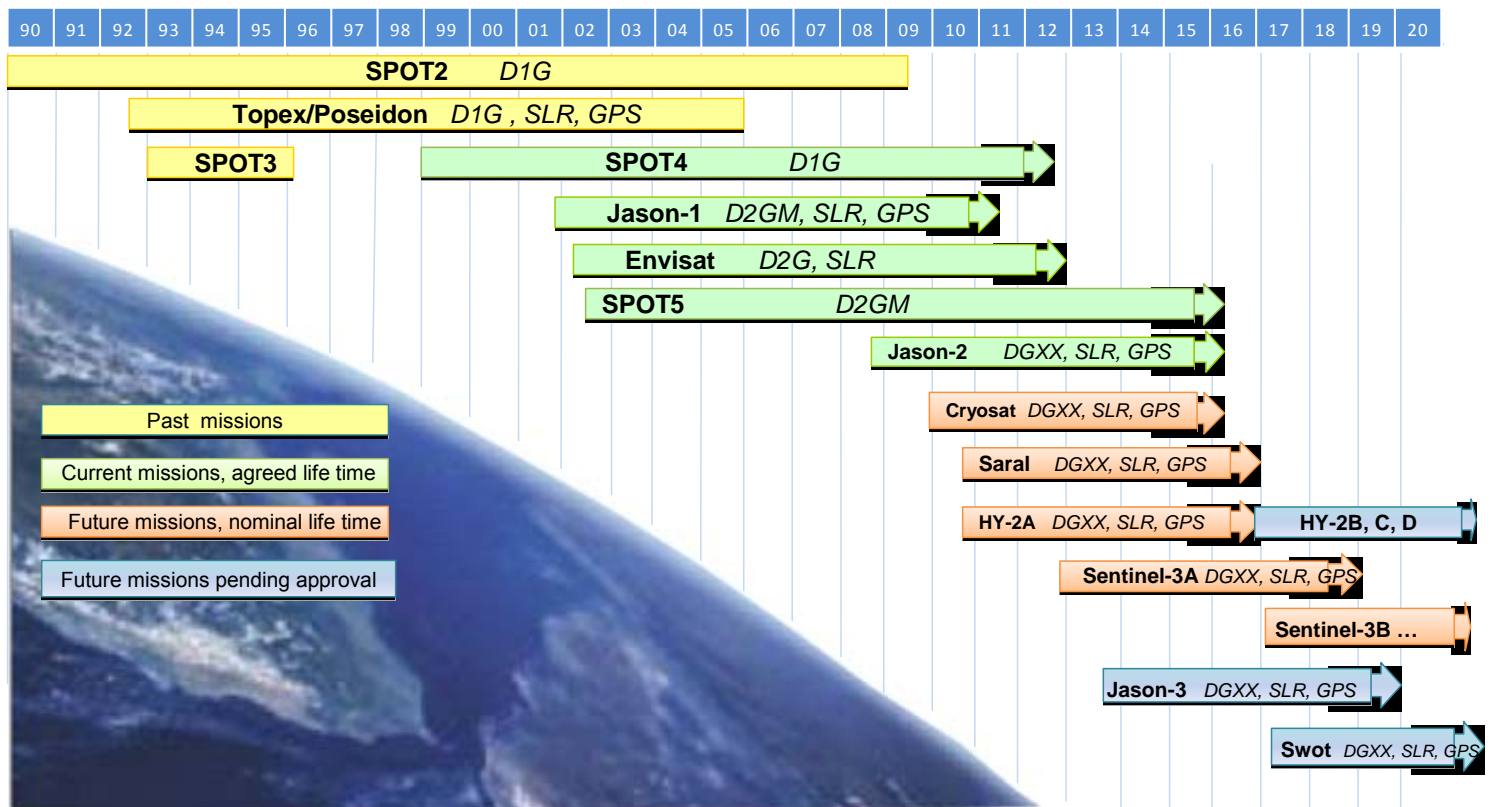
90 91 92 93 94 95 96 97 98 99 00 01 02 03 04 05 06 07 08 09 10 11 12 13 14 15 16 17 18 19 20

SPOT2 *D1G*

Topex/Poseidon *D1G , SLR, GPS*

SPOT3

SPOT4 *D1G*

Jason-1 *D2GM, SLR, GPS*

Envisat *D2G, SLR*

SPOT5 *D2GM*

Jason-2 *DGXX, SLR, GPS*

Cryosat *DGXX, SLR, GPS*

Saral *DGXX, SLR, GPS*

HY-2A *DGXX, SLR, GPS*

HY-2B, C, D

Sentinel-3A *DGXX, SLR, GPS*

Sentinel-3B …

Jason-3 *DGXX, SLR, GPS*

Swot *DGXX, SLR, GPS*

Past missions

Current missions, agreed life time

Future missions, nominal life time

Future missions pending approval